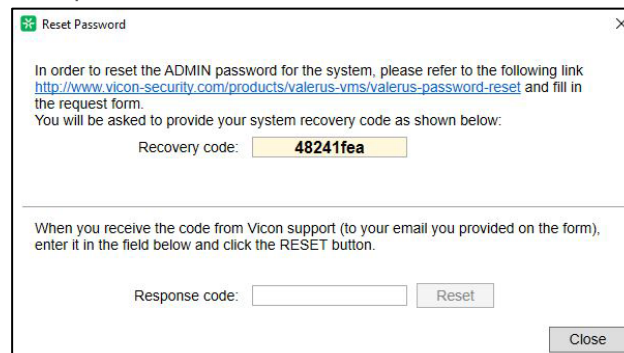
Reset Password

×

In order to reset the ADMIN password for the system, please refer to the following link http://www.vicon-security.com/products/valerus-vms/valerus-password-reset and fill in the request form.
You will be asked to provide your system recovery code as shown below:

Recovery code: 48241fea

When you receive the code from Vicon support (to your email you provided on the form), enter it in the field below and click the RESET button.

Response code: Reset

Close